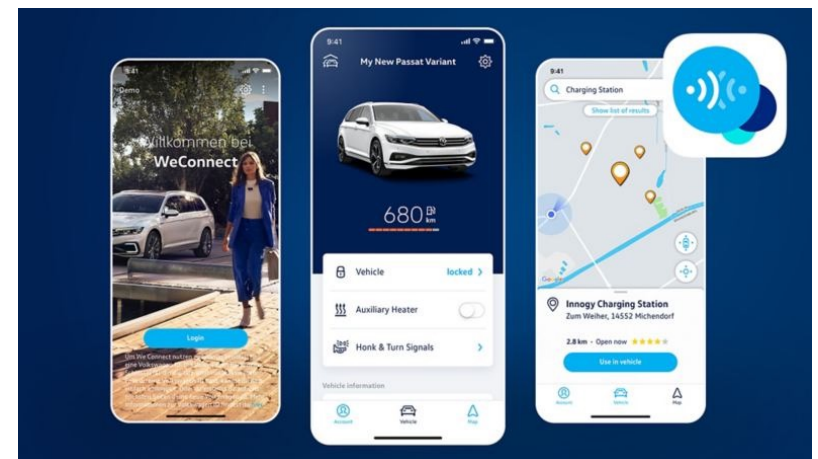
9:41
Demo
Willkommen bei
WeConnect
Login
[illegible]

9:41
My New Passat Variant
680 km
Vehicle
locked
Auxiliary Heater
Honk & Turn Signals
Vehicle information
Account
Vehicle
Map

9:41
Charging Station
Show list of results
Google
Innogy Charging Station
Zum Weiher, 14552 Michendorf
2.8 km · Open now
Use in vehicle
Account
Vehicle
Map